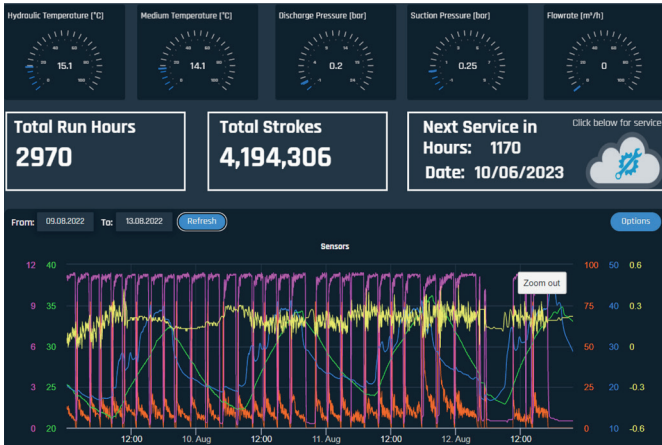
Hydraulic Temperature [°C]

15.1

Medium Temperature [°C]

14.1

Discharge Pressure [bar]

0.2

Suction Pressure [bar]

0.25

Flowrate [m³/h]

0

Total Run Hours
2970

Total Strokes
4,194,306

Next Service in
Hours: 1170
Date: 10/06/2023

Click below for service

From: 09.08.2022 To: 13.08.2022 Refresh

Options

Sensors

Zoom out

| 12 | 40 | 100 | 50 | 0.6 |
|---|---|---|---|---|
| 9 | 35 | 75 | 40 | 0.3 |
| 6 | 30 | 50 | 30 | 0 |
| 3 | 25 | 25 | 20 | -0.3 |
| 0 | 20 | 0 | 10 | -0.6 |

12:00 10. Aug 12:00 11. Aug 12:00 12. Aug 12:00